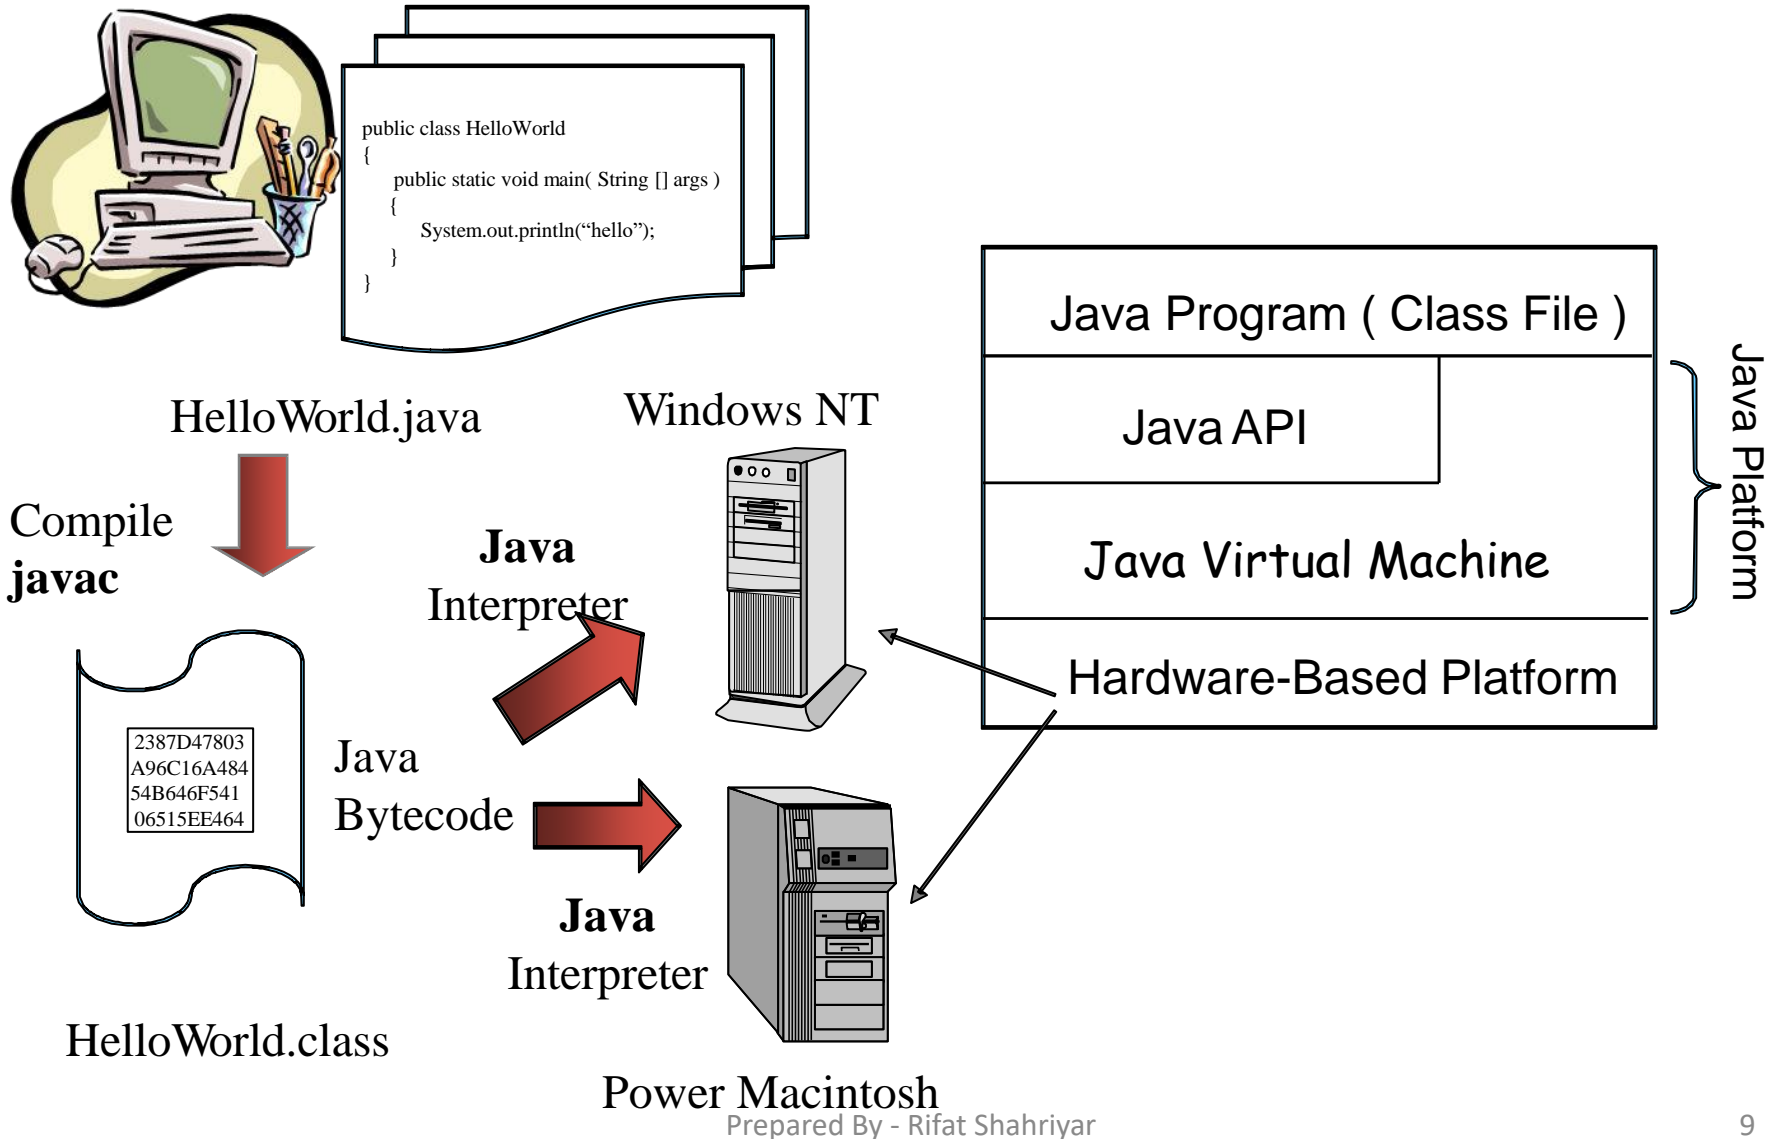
public class HelloWorld
{
public static void main( String [] args )
{
System.out.println("hello");
}
}

HelloWorld.java

Compile
**javac**

2387D47803
A96C16A484
54B646F541
06515EE464

Java
Bytecode

HelloWorld.class

Windows NT

**Java**
Interpreter

**Java**
Interpreter

Power Macintosh

Java Program ( Class File )

Java API

Java Virtual Machine

Hardware-Based Platform

Java Platform

Prepared By - Rifat Shahriyar

9